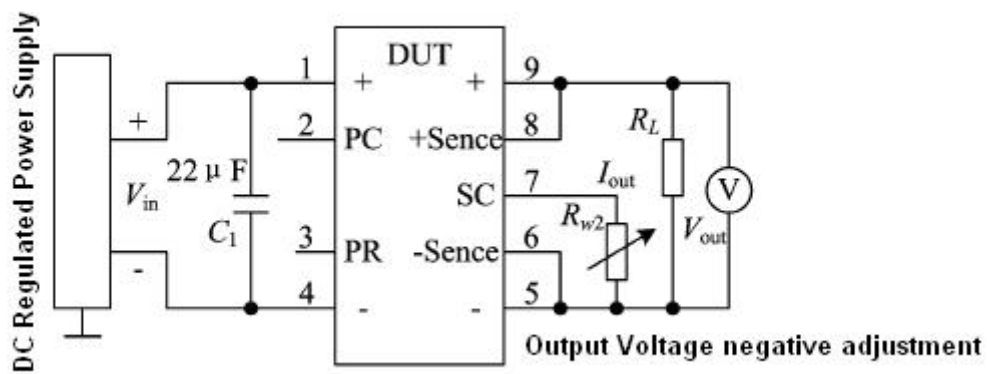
DC Regulated Power Supply

+

$V_{in}$

-

22 μ F

$C_1$

1

2

3

4

DUT

+

PC

PR

-

+

+Sence

SC

-Sence

-

9

8

7

6

5

$R_L$

$I_{out}$

$R_{w2}$

$V_{out}$

V

Output Voltage negative adjustment